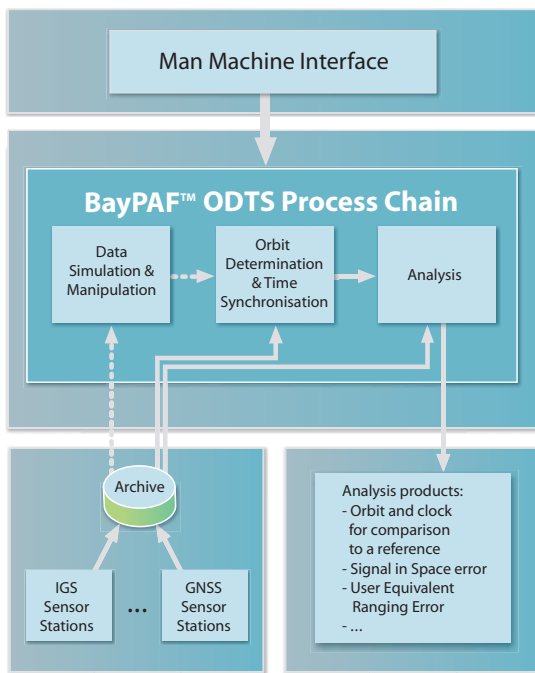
Man Machine Interface

BayPAF™ ODTS Process Chain

Data Simulation & Manipulation

Orbit Determination & Time Synchronisation

Analysis

Archive

IGS Sensor Stations

...

GNSS Sensor Stations

Analysis products:
- Orbit and clock for comparison to a reference
- Signal in Space error
- User Equivalent Ranging Error
- ...